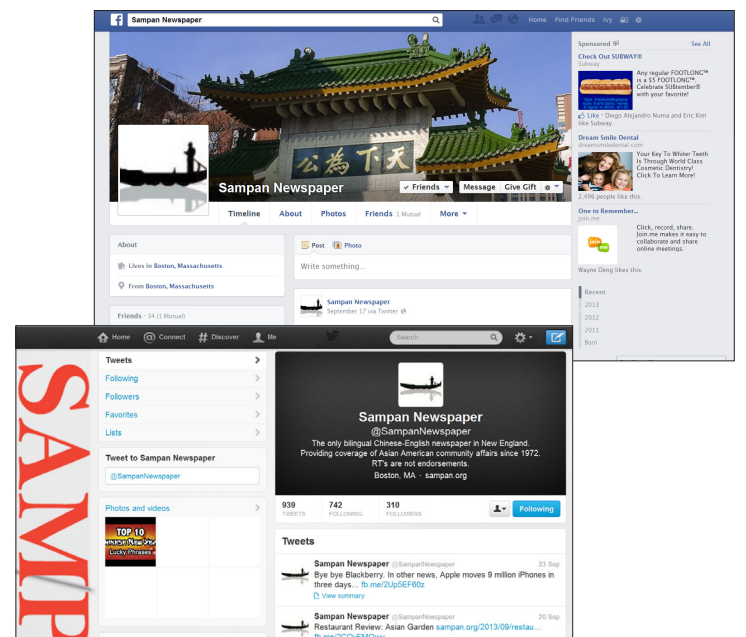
Sampan Newspaper

Home Find Friends Ivy

Sponsored See All

Check Out SUBWAY®
Subway

Any regular FOOTLONG™ is a $5 FOOTLONG™. Celebrate SUBtember® with your favorite!

Like · Diego Alejandro Numa and Eric Kim like Subway.

Dream Smile Dental
dreamsmiledental.com

Your Key To Whiter Teeth Is Through World Class Cosmetic Dentistry! Click To Learn More!

2,496 people like this.

One to Remember...
join.me

Click, record, share. Join.me makes it easy to collaborate and share online meetings.

Wayne Deng likes this.

Recent
2013
2012
2011
Born

天下為公

Sampan Newspaper

Friends Message Give Gift

Timeline About Photos Friends 1 Mutual More

About

Lives in Boston, Massachusetts

From Boston, Massachusetts

Friends · 34 (1 Mutual)

Post Photo

Write something...

Sampan Newspaper
September 17 via Twitter

Home Connect Discover Me

Search

Tweets
Following
Followers
Favorites
Lists

Tweet to Sampan Newspaper

@SampanNewspaper

Photos and videos

TOP 10
Lucky Phrases

Sampan Newspaper
@SampanNewspaper
The only bilingual Chinese-English newspaper in New England. Providing coverage of Asian American community affairs since 1972. RT's are not endorsements.
Boston, MA · sampan.org

939 TWEETS
742 FOLLOWING
310 FOLLOWERS

Following

Tweets

Sampan Newspaper @SampanNewspaper 23 Sep
Bye bye Blackberry. In other news, Apple moves 9 million iPhones in three days... fb.me/2Up5EF60z
View summary

Sampan Newspaper @SampanNewspaper 20 Sep
Restaurant Review: Asian Garden sampan.org/2013/09/restau...
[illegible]

SAMP